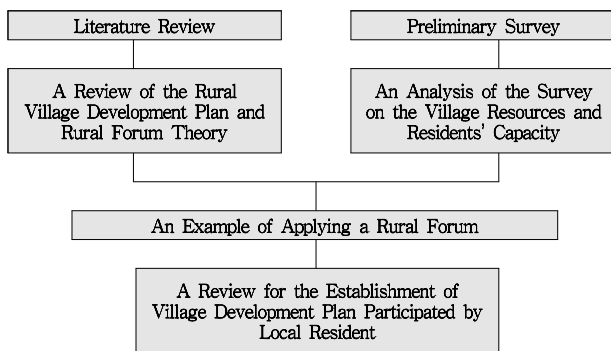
Literature Review

A Review of the Rural Village Development Plan and Rural Forum Theory

Preliminary Survey

An Analysis of the Survey on the Village Resources and Residents' Capacity

An Example of Applying a Rural Forum

A Review for the Establishment of Village Development Plan Participated by Local Resident